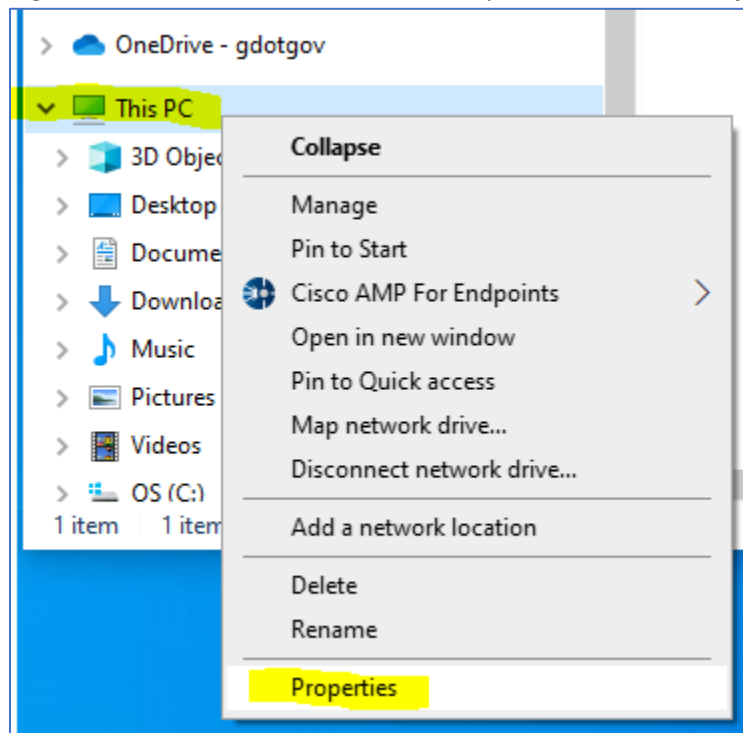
OneDrive - gdotgov
This PC
3D Objec
Desktop
Docume
Downloa
Music
Pictures
Videos
OS (C:)
1 item 1 item

Collapse
Manage
Pin to Start
Cisco AMP For Endpoints
Open in new window
Pin to Quick access
Map network drive...
Disconnect network drive...
Add a network location
Delete
Rename
Properties